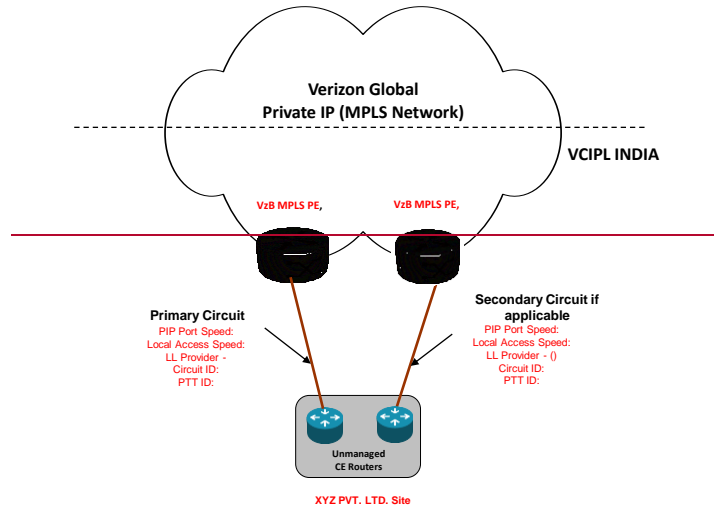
Verizon Global
Private IP (MPLS Network)

VCIPL INDIA

VzB MPLS PE,

VzB MPLS PE,

Primary Circuit
PIP Port Speed:
Local Access Speed:
LL Provider -
Circuit ID:
PTT ID:

Secondary Circuit if applicable
PIP Port Speed:
Local Access Speed:
LL Provider - ()
Circuit ID:
PTT ID:

Unmanaged
CE Routers

XYZ PVT. LTD. Site